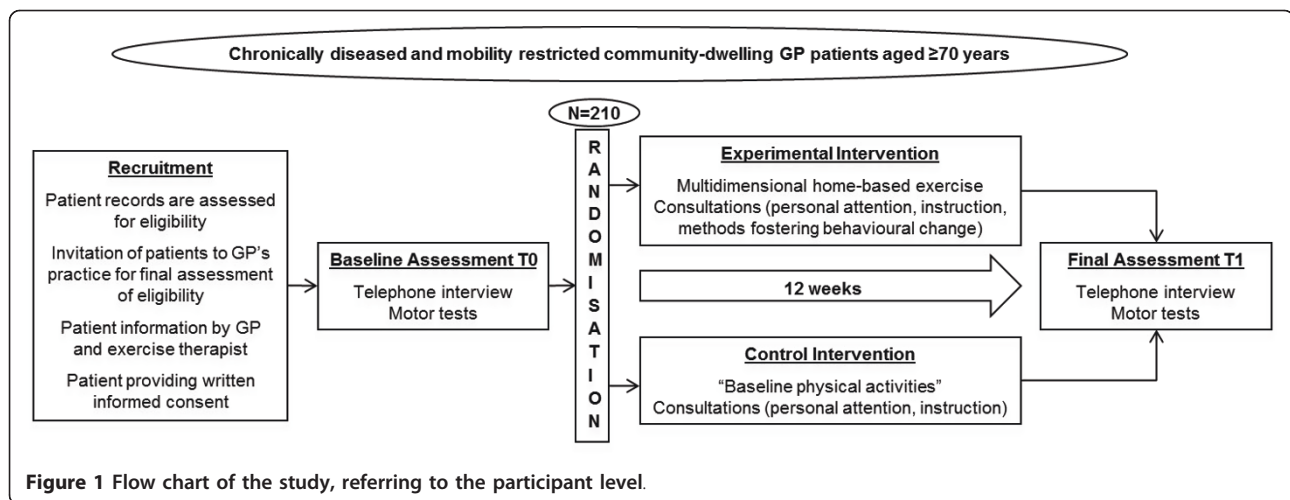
Chronically diseased and mobility restricted community-dwelling GP patients aged ≥70 years

N=210

Recruitment

Patient records are assessed for eligibility

Invitation of patients to GP's practice for final assessment of eligibility

Patient information by GP and exercise therapist

Patient providing written informed consent

Baseline Assessment T0

Telephone interview
Motor tests

R
A
N
D
O
M
I
S
A
T
I
O
N

Experimental Intervention

Multidimensional home-based exercise
Consultations (personal attention, instruction, methods fostering behavioural change)

12 weeks

Control Intervention

"Baseline physical activities"
Consultations (personal attention, instruction)

Final Assessment T1

Telephone interview
Motor tests

Figure 1 Flow chart of the study, referring to the participant level.